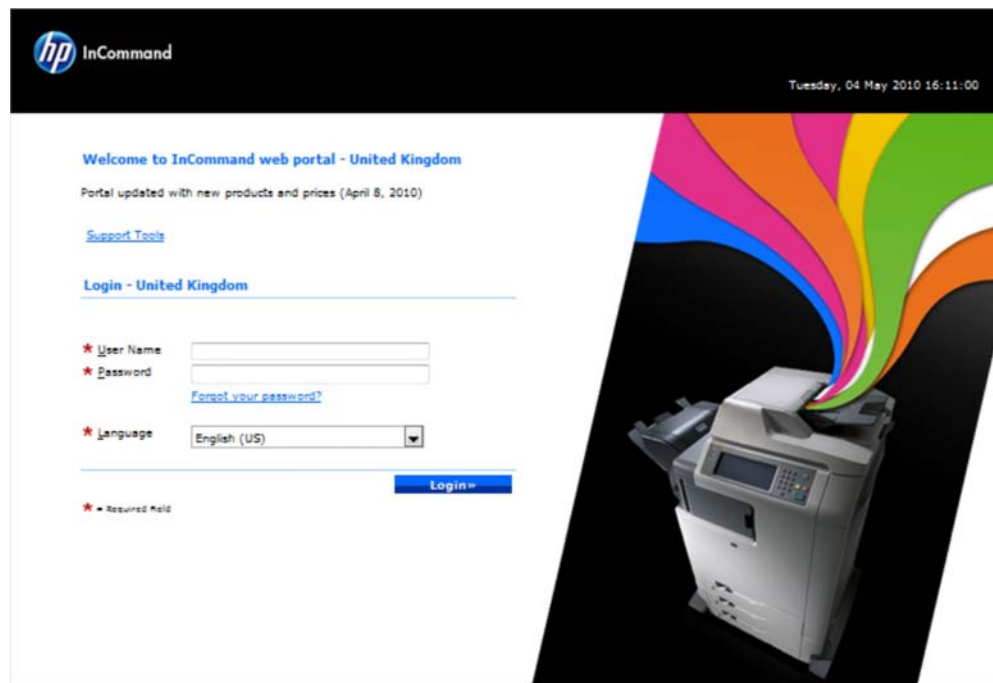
hp InCommand

Tuesday, 04 May 2010 16:11:00

Welcome to InCommand web portal - United Kingdom

Portal updated with new products and prices (April 8, 2010)

Support Tools

Login - United Kingdom

* User Name

* Password

Forgot your password?

* Language English (US)

Login»

* = Required field